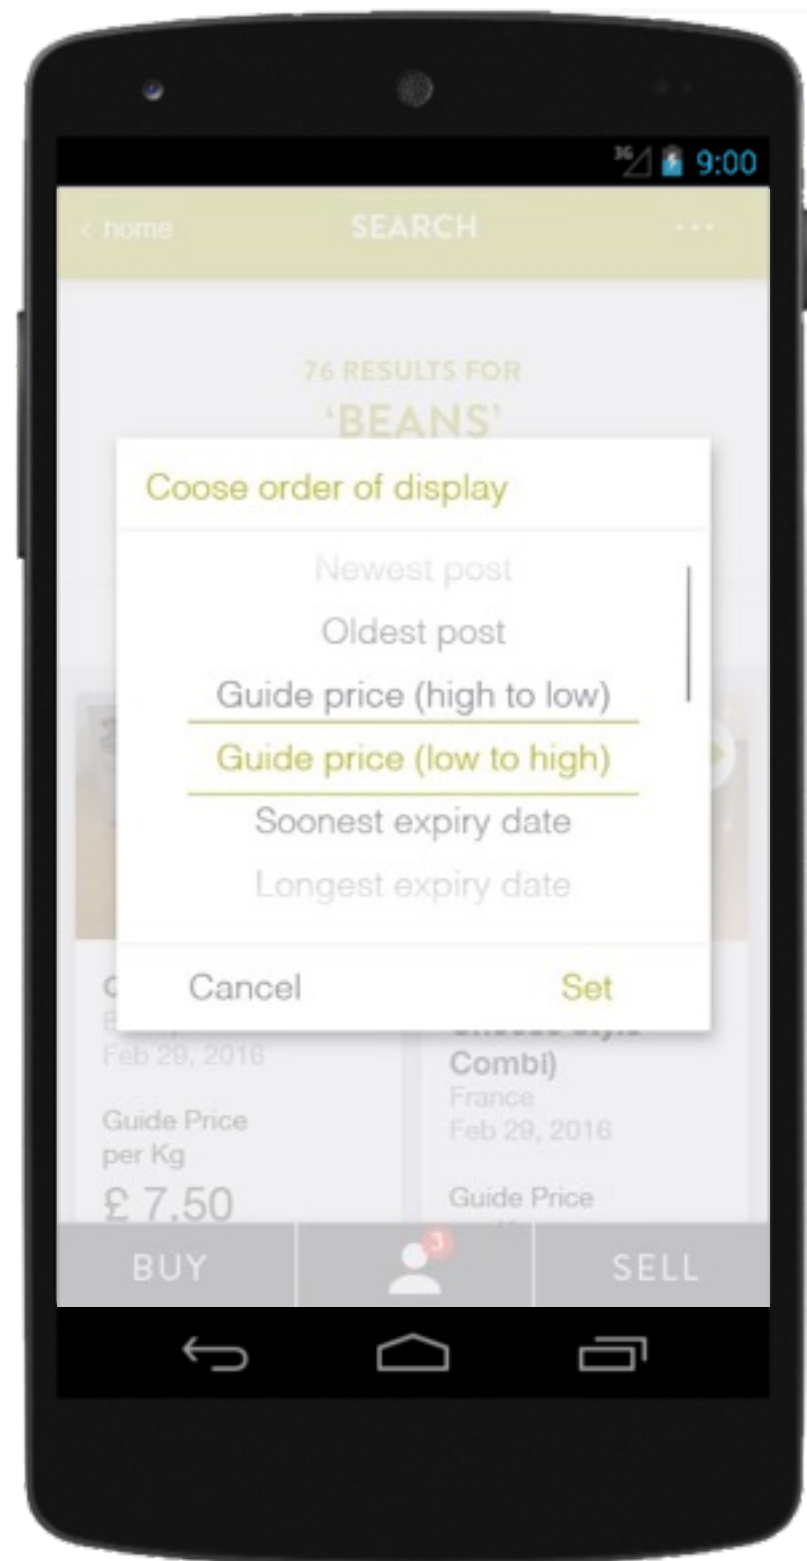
3G 9:00

< home SEARCH ...

76 RESULTS FOR
'BEANS'

Coose order of display

Newest post
Oldest post
Guide price (high to low)
Guide price (low to high)
Soonest expiry date
Longest expiry date

Cancel Set

C
B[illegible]
Feb 29, 2016

Guide Price per Kg
£ 7.50

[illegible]
Combi)
France
Feb 29, 2016

Guide Price

BUY 3 SELL